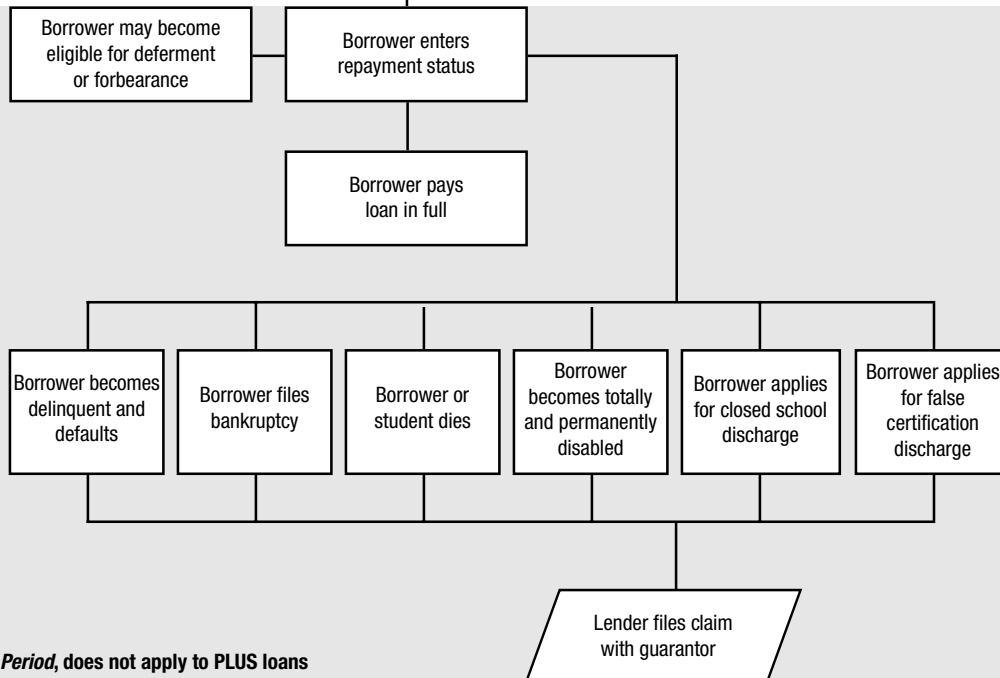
Borrower may become eligible for deferment or forbearance

Borrower enters repayment status

Borrower pays loan in full

Borrower becomes delinquent and defaults

Borrower files bankruptcy

Borrower or student dies

Borrower becomes totally and permanently disabled

Borrower applies for closed school discharge

Borrower applies for false certification discharge

Lender files claim with guarantor

*Period*, does not apply to PLUS loans